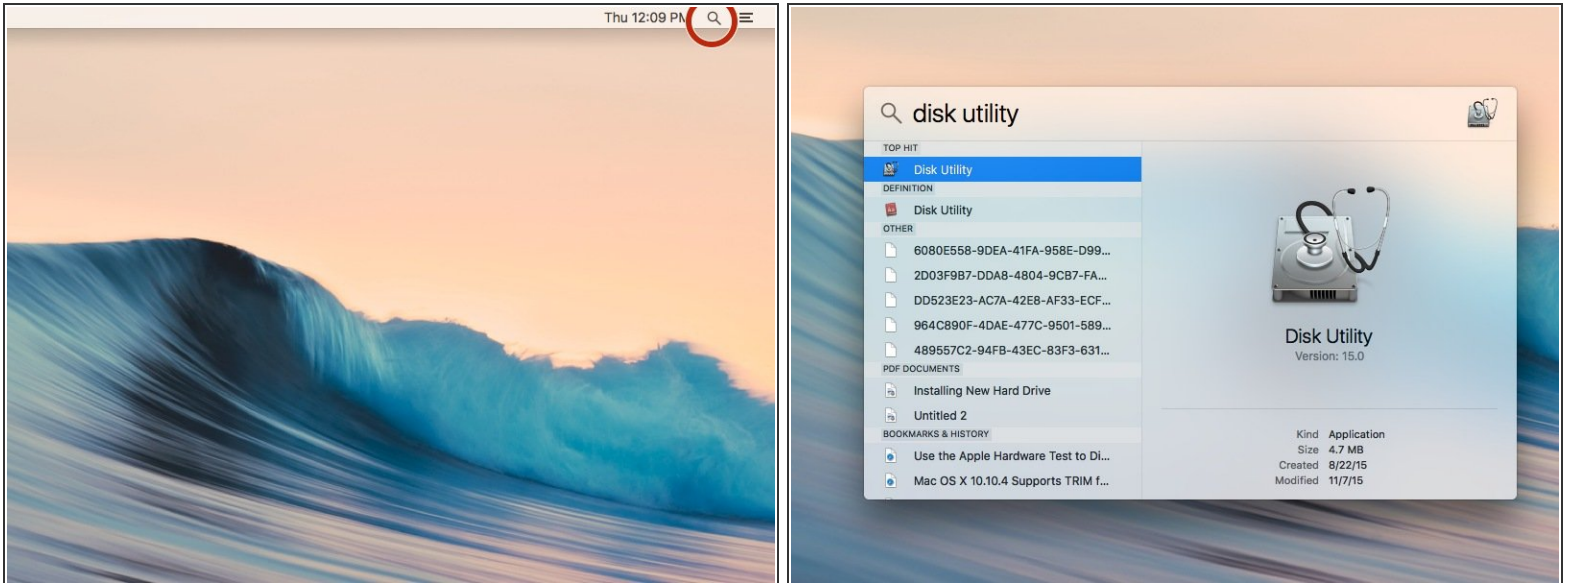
Thu 12:09 PM

disk utility

TOP HIT
Disk Utility
DEFINITION
Disk Utility
OTHER
6080E558-9DEA-41FA-958E-D99...
2D03F9B7-DDA8-4804-9CB7-FA...
DD523E23-AC7A-42E8-AF33-ECF...
964C890F-4DAE-477C-9501-589...
489557C2-94FB-43EC-83F3-631...
PDF DOCUMENTS
Installing New Hard Drive
Untitled 2
BOOKMARKS & HISTORY
Use the Apple Hardware Test to Di...
Mac OS X 10.10.4 Supports TRIM f...

Disk Utility
Version: 15.0

Kind Application
Size 4.7 MB
Created 8/22/15
Modified 11/7/15